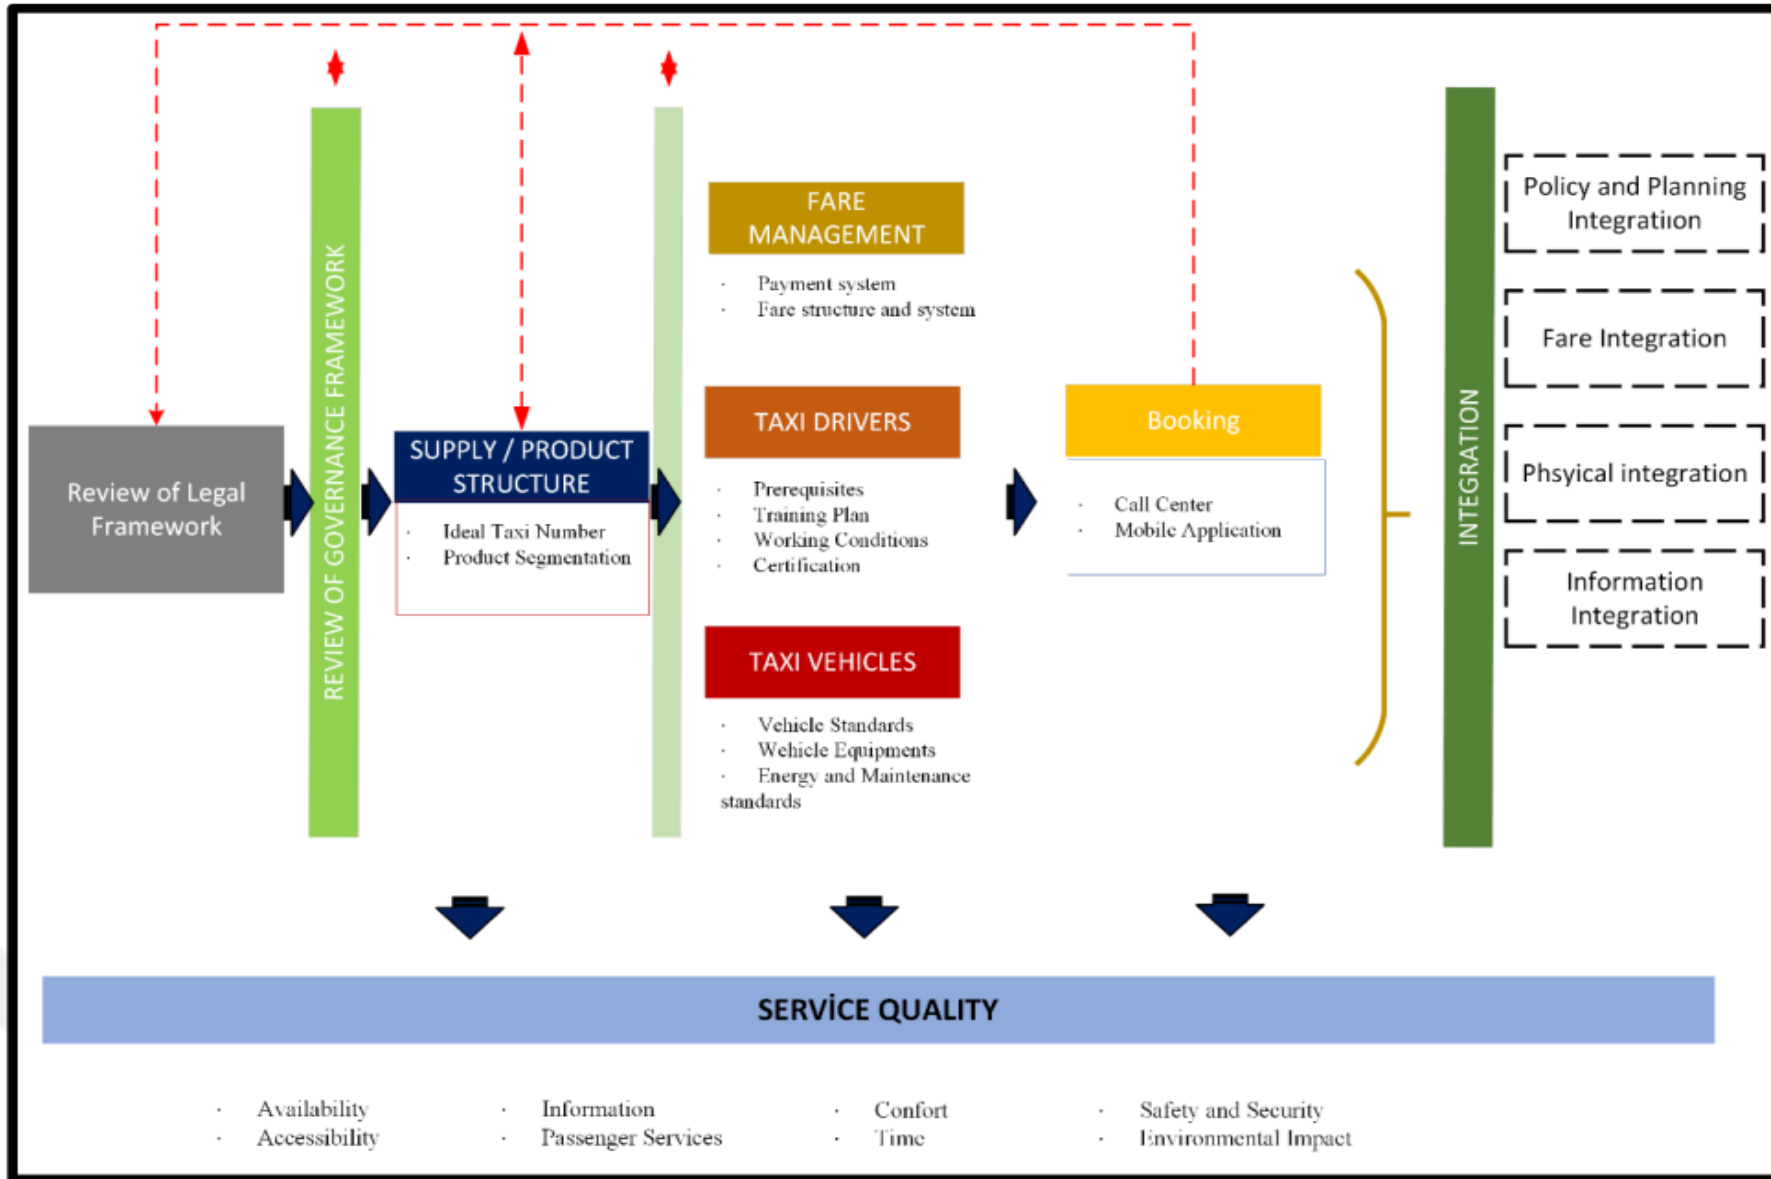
Review of Legal Framework

REVIEW OF GOVERNANCE FRAMEWORK

SUPPLY / PRODUCT STRUCTURE

· Ideal Taxi Number
· Product Segmentation

FARE MANAGEMENT

· Payment system
· Fare structure and system

TAXI DRIVERS

· Prerequisites
· Training Plan
· Working Conditions
· Certification

TAXI VEHICLES

· Vehicle Standards
· Wehicle Equipments
· Energy and Maintenance standards

Booking

· Call Center
· Mobile Application

INTEGRATION

Policy and Planning Integratiion

Fare Integration

Phsyical integration

Information Integration

SERVİCE QUALITY

· Availability
· Accessibility

· Information
· Passenger Services

· Confort
· Time

· Safety and Security
· Environmental Impact